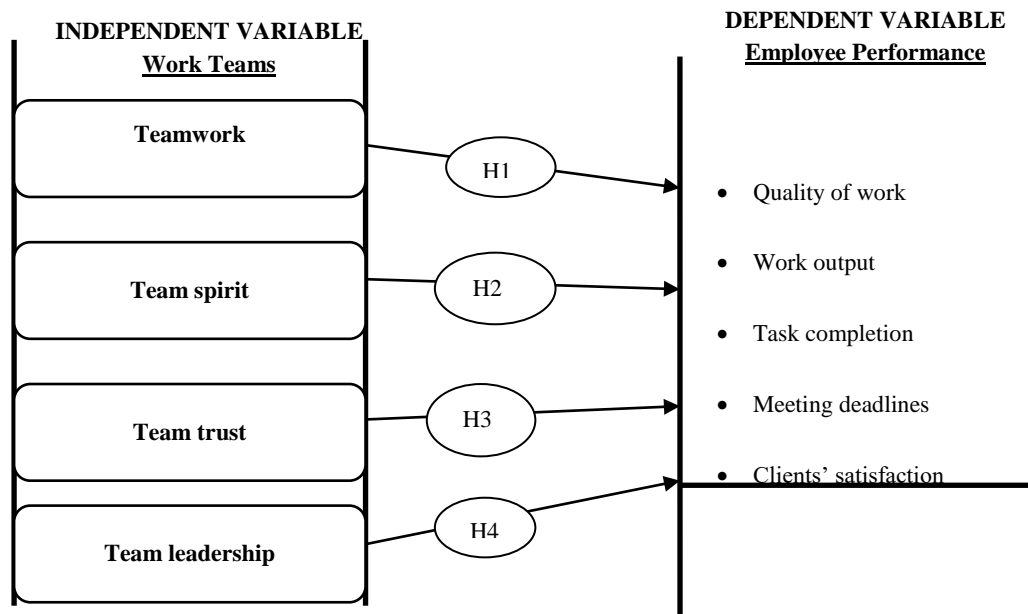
INDEPENDENT VARIABLE
Work Teams

Teamwork

Team spirit

Team trust

Team leadership

H1

H2

H3

H4

DEPENDENT VARIABLE
Employee Performance

- Quality of work
- Work output
- Task completion
- Meeting deadlines
- Clients' satisfaction